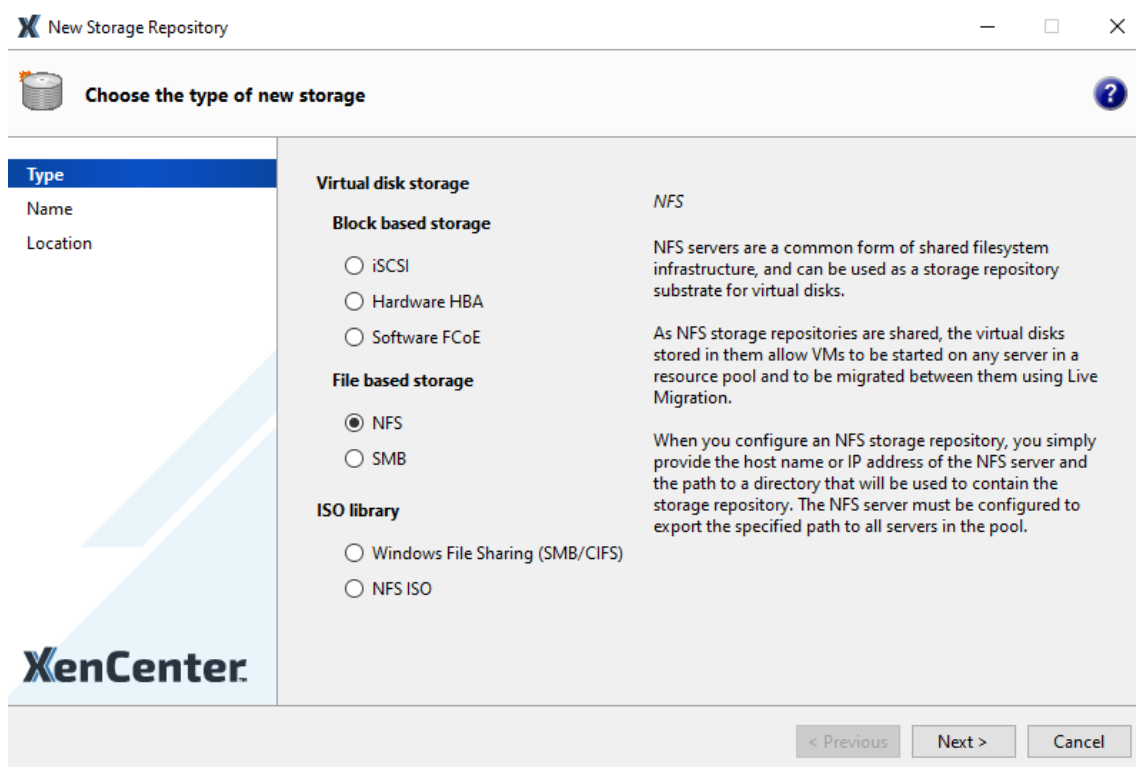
New Storage Repository

Choose the type of new storage

Type
Name
Location

XenCenter

Virtual disk storage

Block based storage

iSCSI

Hardware HBA

Software FCoE

File based storage

NFS

SMB

ISO library

Windows File Sharing (SMB/CIFS)

NFS ISO

NFS

NFS servers are a common form of shared filesystem infrastructure, and can be used as a storage repository substrate for virtual disks.

As NFS storage repositories are shared, the virtual disks stored in them allow VMs to be started on any server in a resource pool and to be migrated between them using Live Migration.

When you configure an NFS storage repository, you simply provide the host name or IP address of the NFS server and the path to a directory that will be used to contain the storage repository. The NFS server must be configured to export the specified path to all servers in the pool.

< Previous
Next >
Cancel